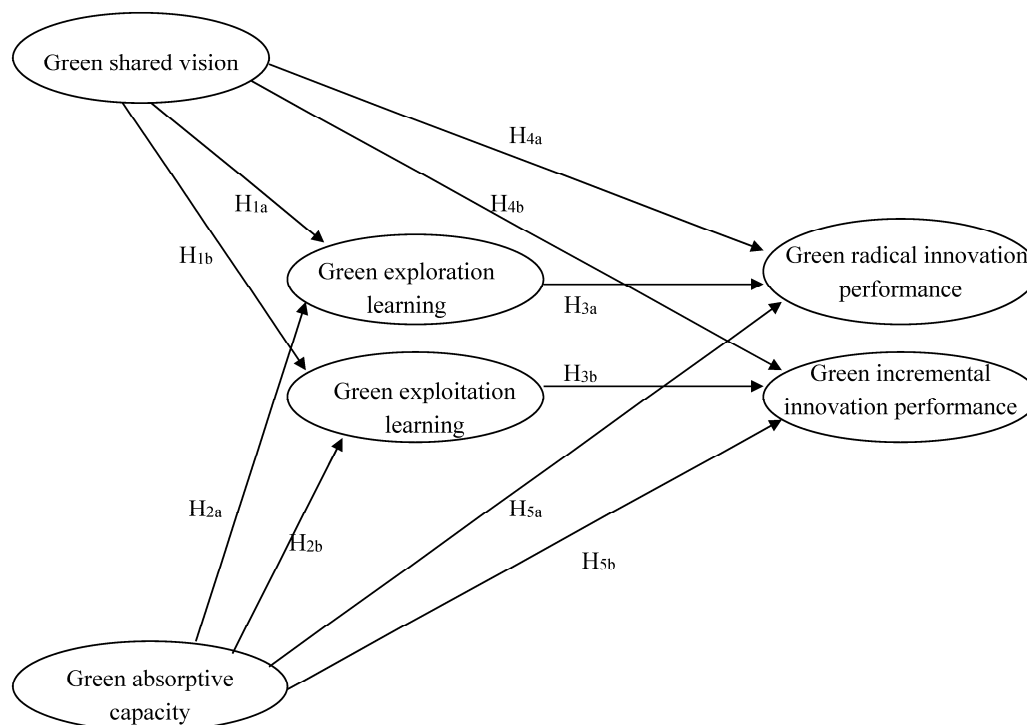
Green shared vision

$H_{4a}$

$H_{1a}$

$H_{4b}$

$H_{1b}$

Green exploration learning

Green radical innovation performance

$H_{3a}$

Green exploitation learning

$H_{3b}$

Green incremental innovation performance

$H_{2a}$

$H_{5a}$

$H_{2b}$

$H_{5b}$

Green absorptive capacity